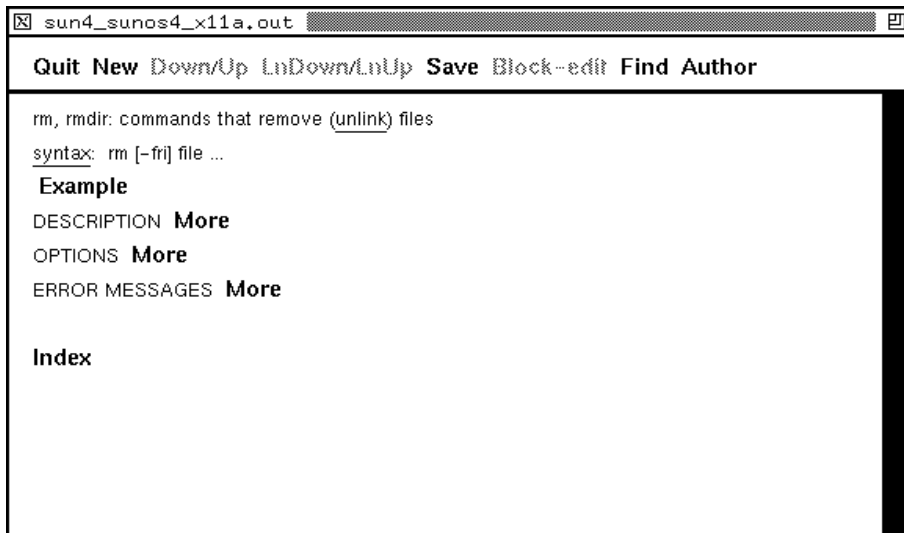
sun4_sunos4_x11a.out

Quit New Down/Up LnDown/LnUp Save Block-edit Find Author

rm, rmdir: commands that remove (unlink) files

syntax: rm [-fri] file ...

Example

DESCRIPTION More

OPTIONS More

ERROR MESSAGES More

Index